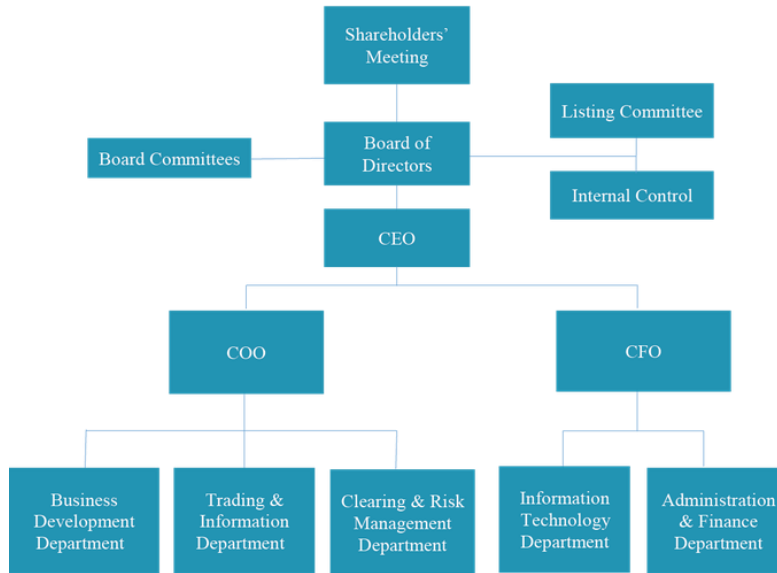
Shareholders' Meeting

Listing Committee

Board Committees

Board of Directors

Internal Control

CEO

COO

CFO

Business Development Department

Trading & Information Department

Clearing & Risk Management Department

Information Technology Department

Administration & Finance Department